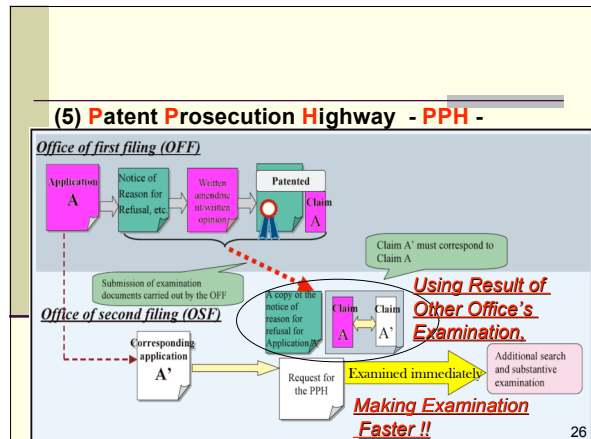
(5) Patent Prosecution Highway - PPH -

Office of first filing (OFF)

Application A

Notice of Reason for Refusal, etc.

Written amendment/written opinion

Patented

Claim A

Claim A' must correspond to Claim A

Submission of examination documents carried out by the OFF

Using Result of Other Office's Examination.

Office of second filing (OSF)

A copy of the notice of reason for refusal for Application A

Claim A

Claim A'

Corresponding application A'

Request for the PPH

Examined immediately

Additional search and substantive examination

Making Examination Faster !!

26